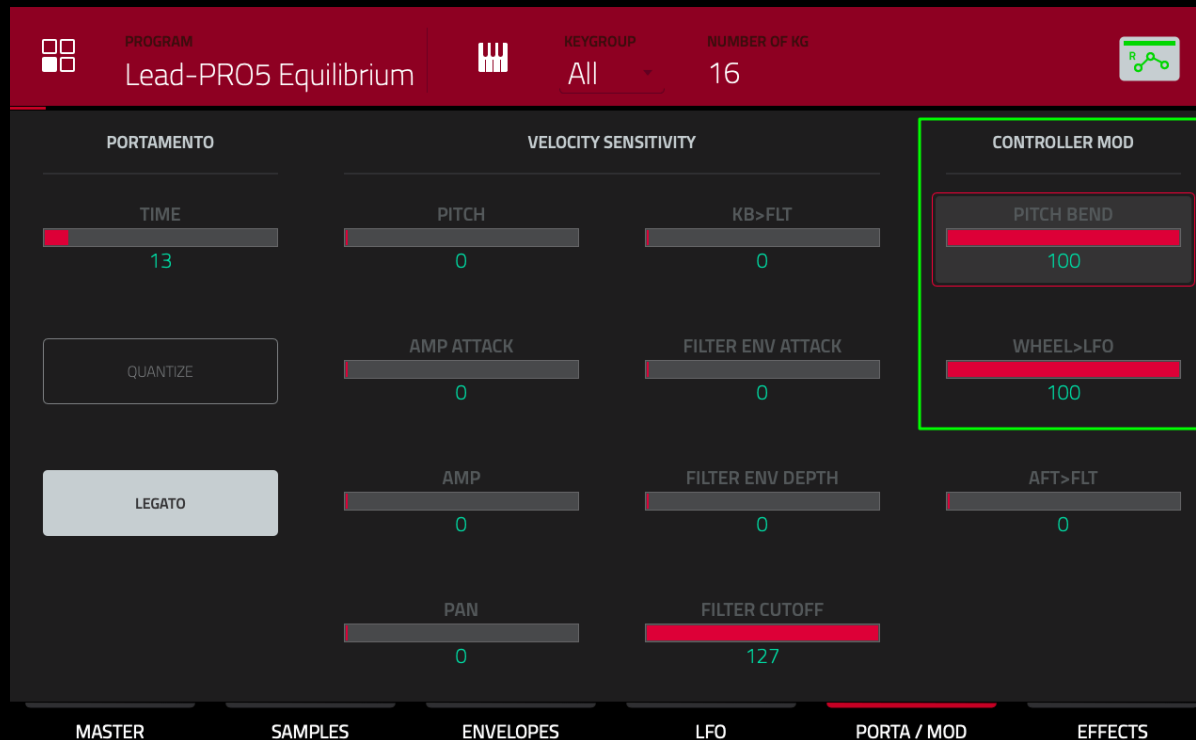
PROGRAM
Lead-PRO5 Equilibrium

KEYGROUP
All

NUMBER OF KG
16

R

PORTAMENTO

TIME
13

QUANTIZE

LEGATO

VELOCITY SENSITIVITY

PITCH
0

KB>FLT
0

AMP ATTACK
0

FILTER ENV ATTACK
0

AMP
0

FILTER ENV DEPTH
0

PAN
0

FILTER CUTOFF
127

CONTROLLER MOD

PITCH BEND
100

WHEEL>LFO
100

AFT>FLT
0

MASTER
SAMPLES
ENVELOPES
LFO
PORTA / MOD
EFFECTS